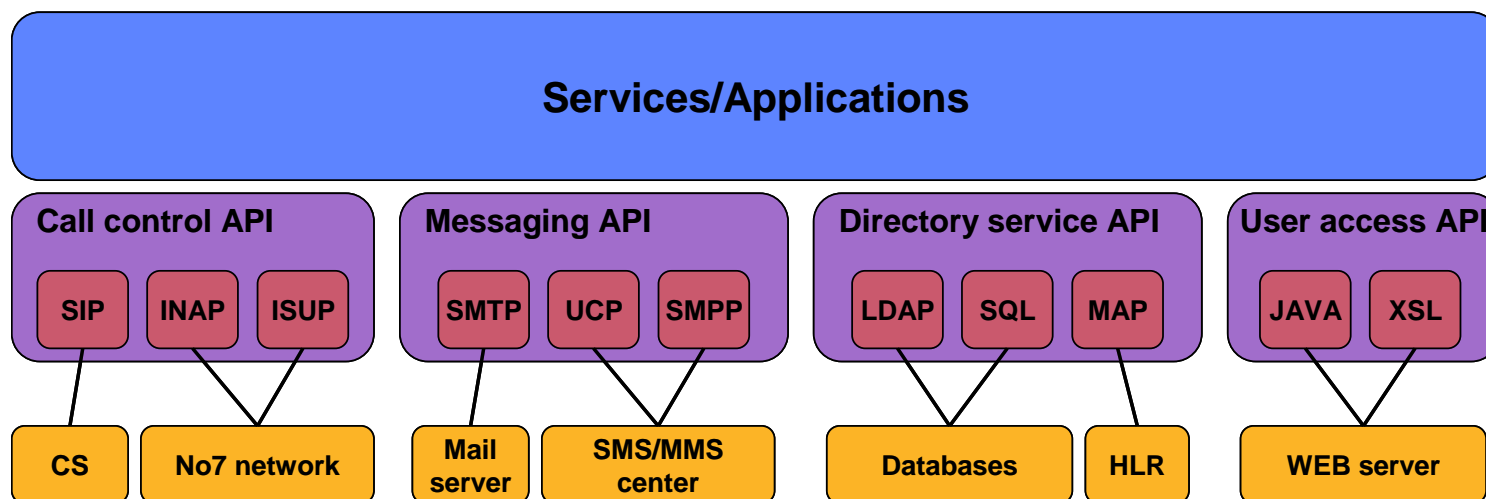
Services/Applications

Call control API
SIP
INAP
ISUP

Messaging API
SMTP
UCP
SMPP

Directory service API
LDAP
SQL
MAP

User access API
JAVA
XSL

CS
No7 network
Mail server
SMS/MMS center
Databases
HLR
WEB server